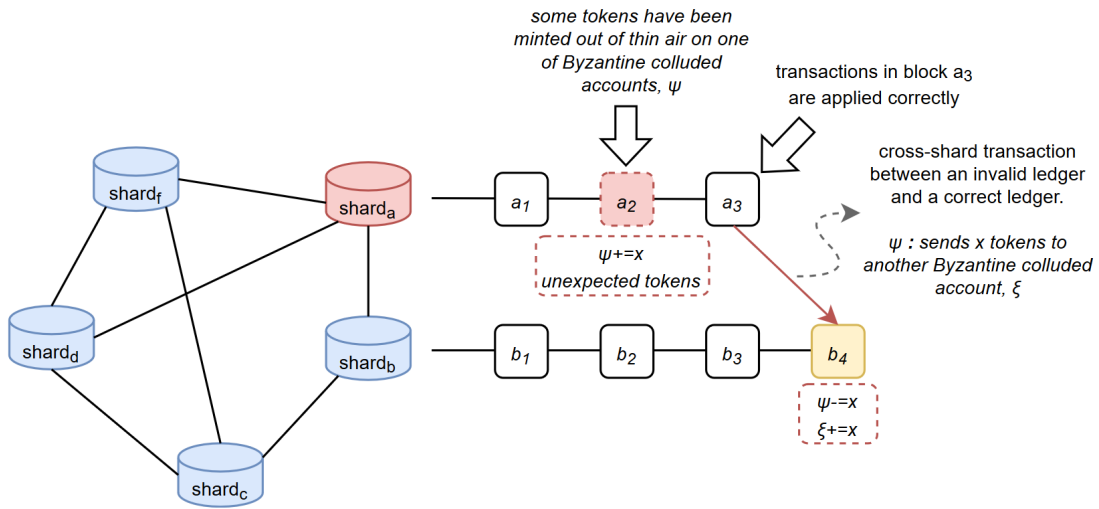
some tokens have been minted out of thin air on one of Byzantine colluded accounts, $\psi$

transactions in block $a_3$ are applied correctly

cross-shard transaction between an invalid ledger and a correct ledger.

$\psi$ : sends $x$ tokens to another Byzantine colluded account, $\xi$

shard$_f$

shard$_a$

shard$_d$

shard$_b$

shard$_c$

$a_1$

$a_2$

$a_3$

$\psi$+=$x$
unexpected tokens

$b_1$

$b_2$

$b_3$

$b_4$

$\psi$-=$x$
$\xi$+=$x$